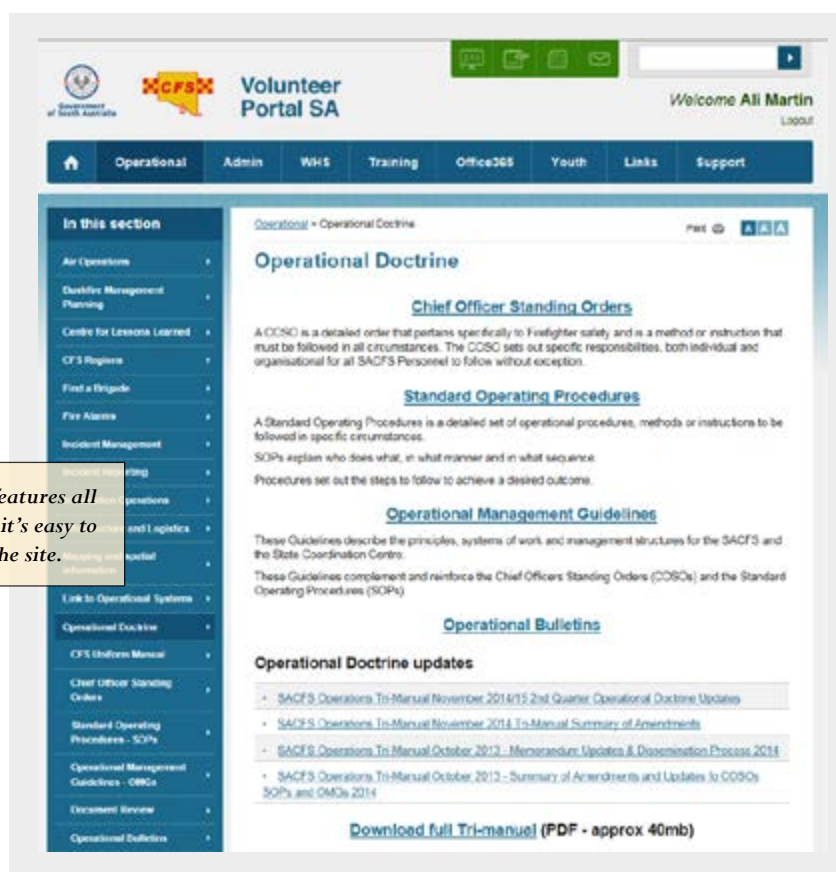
Government of South Australia

CFS

Volunteer Portal SA

Welcome Ali Martin

Logout

Operational

Admin

WHS

Training

Office365

Youth

Links

Support

In this section

Air Operations

Bushfire Management Planning

Centre for Lessons Learned

CFS Regions

Find a Brigade

Fire Alarms

Incident Management

Incident Reporting

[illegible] Operations

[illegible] and Logistics

Mapping and Spatial Information

Link to Operational Systems

Operational Doctrine

CFS Uniform Manual

Chief Officer Standing Orders

Standard Operating Procedures - SOPs

Operational Management Guidelines - OMGs

Document Review

Operational Bulletins

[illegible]eatures all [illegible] it's easy to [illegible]he site.

Operational » Operational Doctrine

Print

Operational Doctrine

Chief Officer Standing Orders

A COSO is a detailed order that pertains specifically to Firefighter safety and is a method or instruction that must be followed in all circumstances. The COSO sets out specific responsibilities, both individual and organisational for all SACFS Personnel to follow without exception.

Standard Operating Procedures

A Standard Operating Procedures is a detailed set of operational procedures, methods or instructions to be followed in specific circumstances.

SOPs explain who does what, in what manner and in what sequence.

Procedures set out the steps to follow to achieve a desired outcome.

Operational Management Guidelines

These Guidelines describe the principles, systems of work and management structures for the SACFS and the State Coordination Centre.

These Guidelines complement and reinforce the Chief Officers Standing Orders (COSOs) and the Standard Operating Procedures (SOPs)

Operational Bulletins

Operational Doctrine updates

SACFS Operations Tri-Manual November 2014/15 2nd Quarter Operational Doctrine Updates

SACFS Operations Tri-Manual November 2014 Tri-Manual Summary of Amendments

SACFS Operations Tri-Manual October 2013 - Memorandum Updates & Dissemination Process 2014

SACFS Operations Tri-Manual October 2013 - Summary of Amendments and Updates to COSOs SOPs and OMGs 2014

Download full Tri-manual (PDF - approx 40mb)